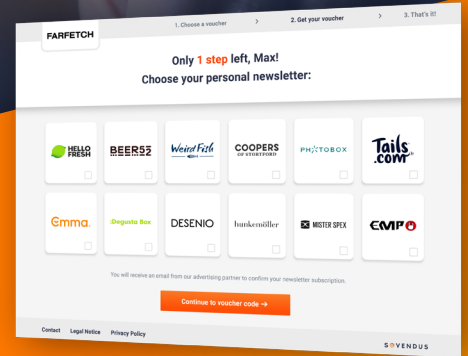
FARFETCH

1. Choose a voucher > 2. Get your voucher > 3. That's it!

Only 1 step left, Max!
Choose your personal newsletter:

HELLO FRESH

BEER52

Weird Fish

COOPERS OF STORTFORD

PHOTOBOX

Tails.com

Emma.

Degusta Box

DESENIO

hunkemöller

MISTER SPEX

EMP

You will receive an email from our advertising partner to confirm your newsletter subscription.

Continue to voucher code →

Contact Legal Notice Privacy Policy

SOVENDUS